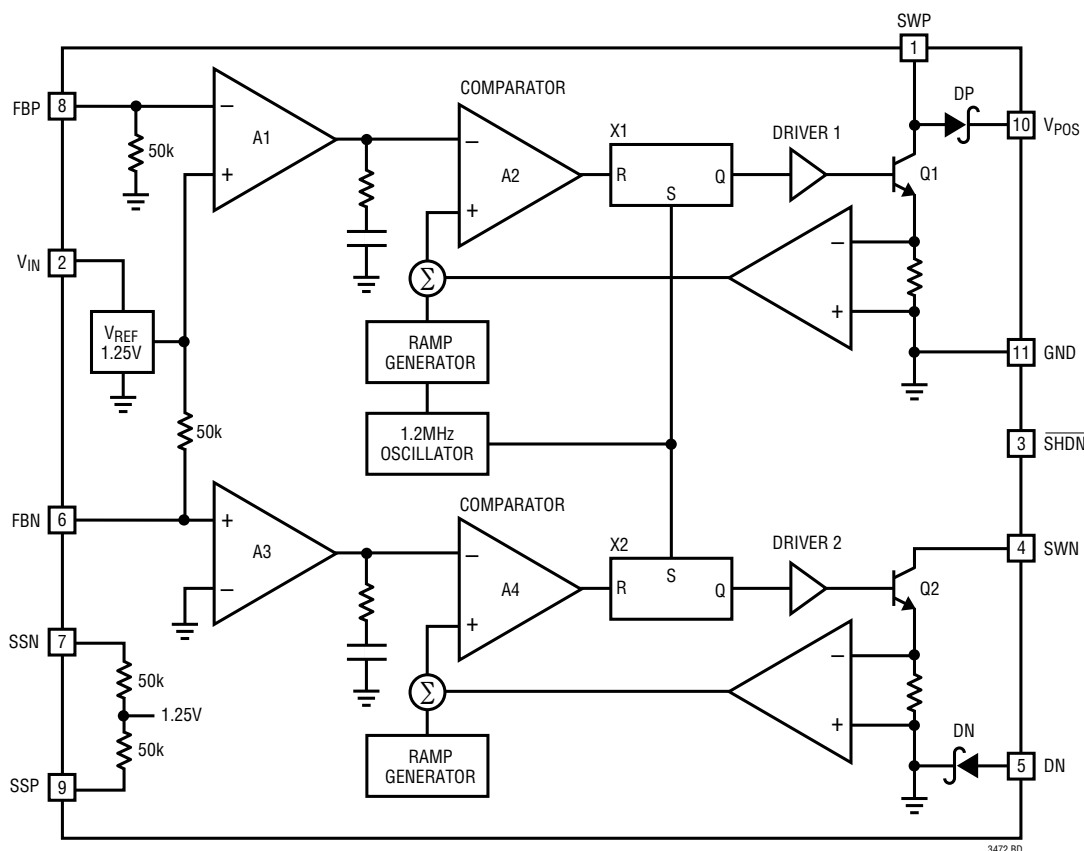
SWP
1
DP
10 $V_{POS}$
FBP 8
50k
A1
COMPARATOR
A2
X1
R
S
Q
DRIVER 1
Q1
$V_{IN}$ 2
$V_{REF}$
1.25V
$\Sigma$
RAMP
GENERATOR
11 GND
50k
1.2MHz
OSCILLATOR
3 $\overline{SHDN}$
FBN 6
A3
COMPARATOR
A4
X2
R
S
Q
DRIVER 2
Q2
4 SWN
SSN 7
50k
1.25V
50k
SSP 9
$\Sigma$
RAMP
GENERATOR
DN
5 DN
3472 BD